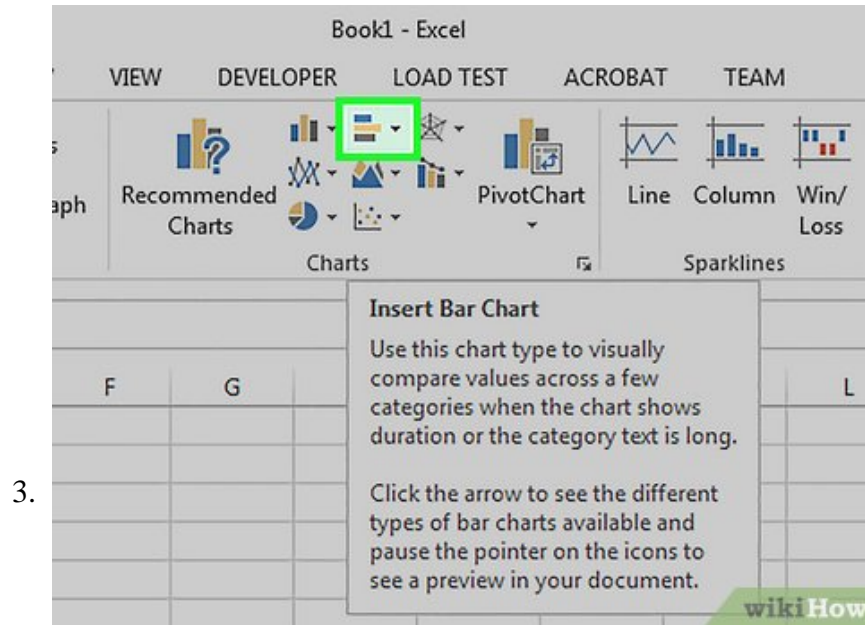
3.

Book1 - Excel

VIEW DEVELOPER LOAD TEST ACROBAT TEAM

s

aph

Recommended Charts

PivotChart

Line Column Win/Loss

Charts

Sparklines

Insert Bar Chart

Use this chart type to visually compare values across a few categories when the chart shows duration or the category text is long.

Click the arrow to see the different types of bar charts available and pause the pointer on the icons to see a preview in your document.

F G L

wikiHow